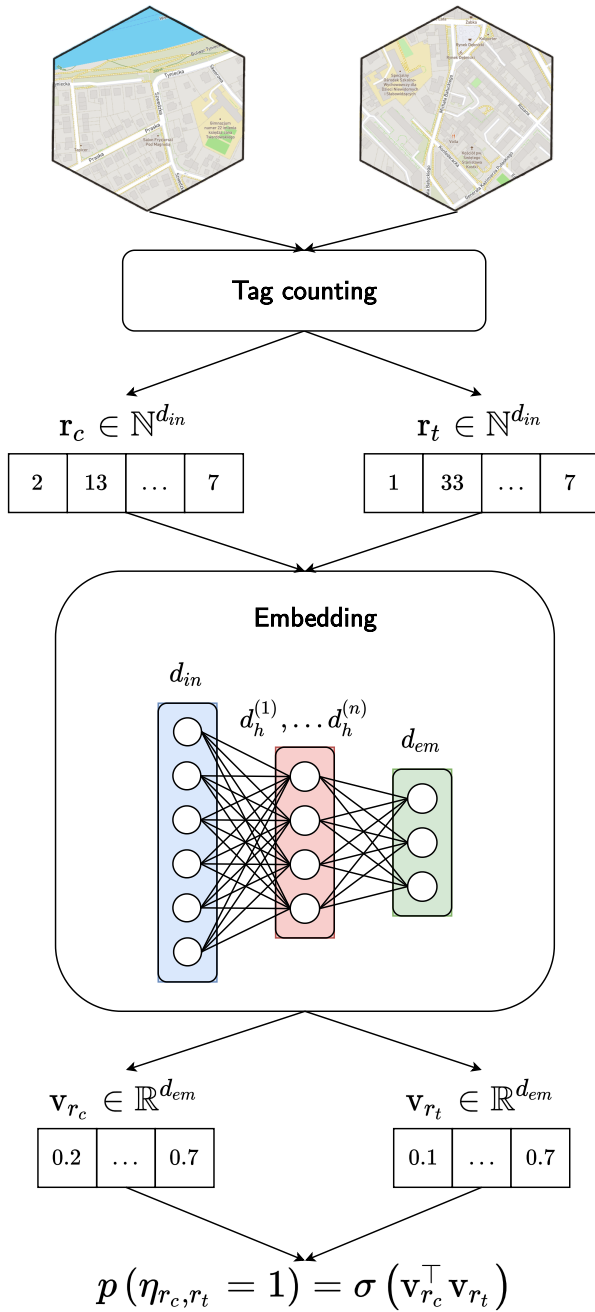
Tag counting

$\mathbf{r}_c \in \mathbb{N}^{d_{in}}$

| 2 | 13 | … | 7 |
|---|---|---|---|

$\mathbf{r}_t \in \mathbb{N}^{d_{in}}$

| 1 | 33 | … | 7 |
|---|---|---|---|

Embedding

$d_{in}$

$d_h^{(1)}, \dots d_h^{(n)}$

$d_{em}$

$\mathbf{v}_{r_c} \in \mathbb{R}^{d_{em}}$

| 0.2 | … | 0.7 |
|---|---|---|

$\mathbf{v}_{r_t} \in \mathbb{R}^{d_{em}}$

| 0.1 | … | 0.7 |
|---|---|---|

$p\left(\eta_{r_c,r_t} = 1\right) = \sigma\left(\mathbf{v}_{r_c}^\top \mathbf{v}_{r_t}\right)$